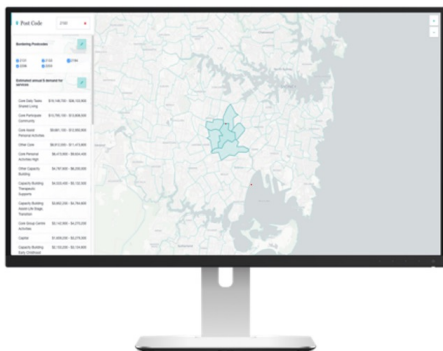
Post Code

Bordering Postcodes

Estimated annual $ demand for services

Core Daily Tasks Shared Living

Core Participate Community

Core Assist Personal Activities

Other Core

Core Personal Activities High

Other Capacity Building

Capacity Building Therapeutic Supports

Capacity Building Assist Life Stage Transition

Core Group Centre Activities

Capital

Capacity Building Daily Activities